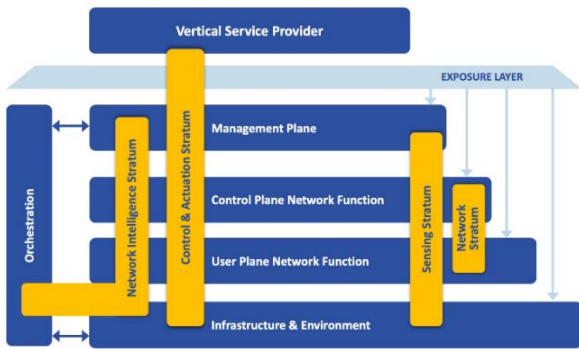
Vertical Service Provider

EXPOSURE LAYER

Orchestration

Network Intelligence Stratum

Control & Actuation Stratum

Management Plane

Control Plane Network Function

User Plane Network Function

Infrastructure & Environment

Sensing Stratum

Network Stratum